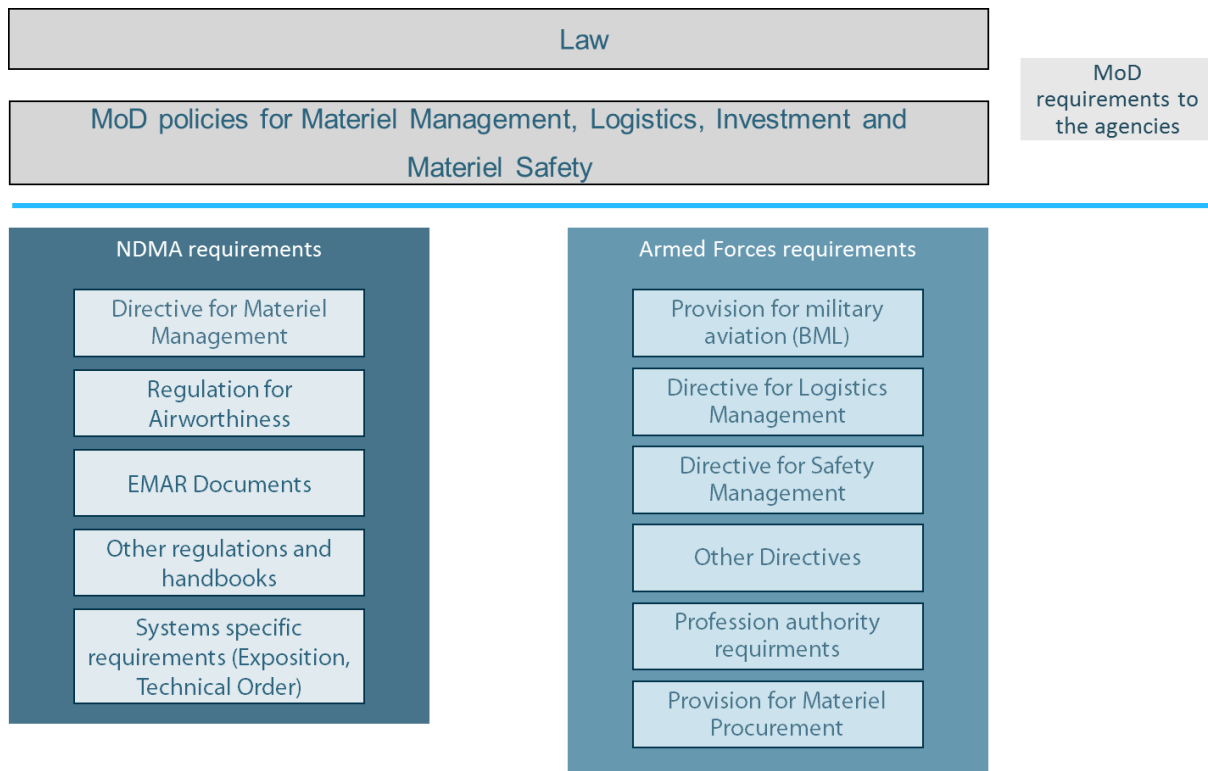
Law

MoD policies for Materiel Management, Logistics, Investment and Materiel Safety

MoD requirements to the agencies

NDMA requirements

Directive for Materiel Management

Regulation for Airworthiness

EMAR Documents

Other regulations and handbooks

Systems specific requirements (Exposition, Technical Order)

Armed Forces requirements

Provision for military aviation (BML)

Directive for Logistics Management

Directive for Safety Management

Other Directives

Profession authority requirments

Provision for Materiel Procurement